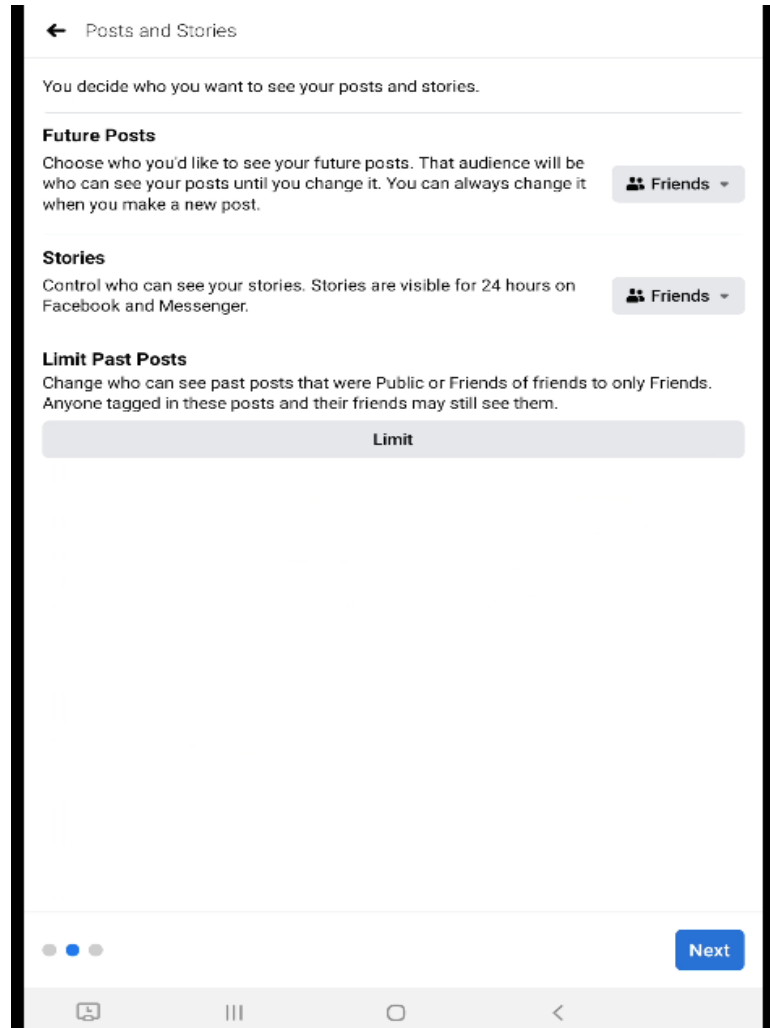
Posts and Stories

You decide who you want to see your posts and stories.

Future Posts

Choose who you'd like to see your future posts. That audience will be who can see your posts until you change it. You can always change it when you make a new post.

Friends

Stories

Control who can see your stories. Stories are visible for 24 hours on Facebook and Messenger.

Friends

Limit Past Posts

Change who can see past posts that were Public or Friends of friends to only Friends. Anyone tagged in these posts and their friends may still see them.

Limit

Next